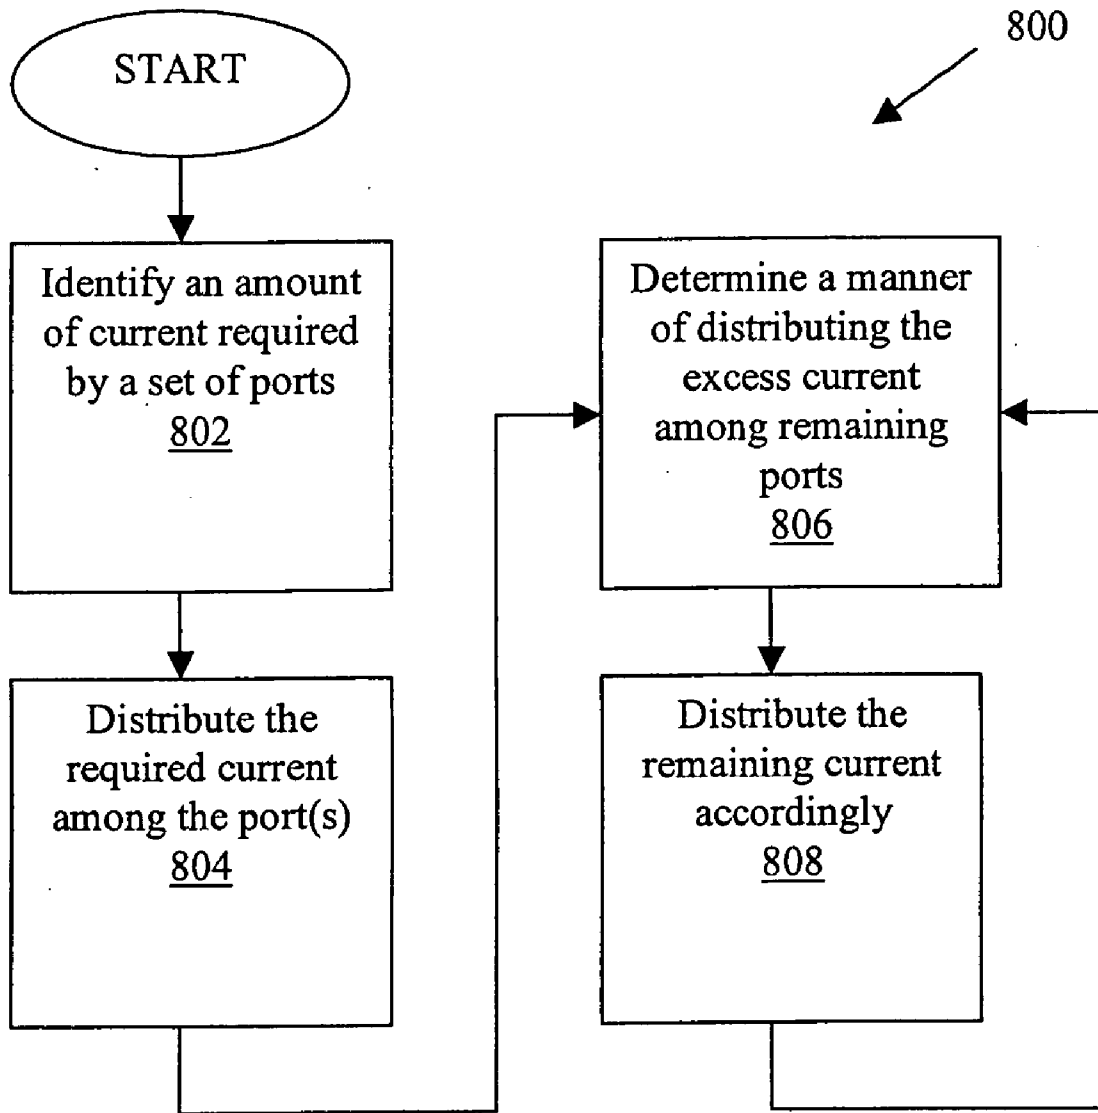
800

START

Identify an amount of current required by a set of ports
802

Distribute the required current among the port(s)
804

Determine a manner of distributing the excess current among remaining ports
806

Distribute the remaining current accordingly
808